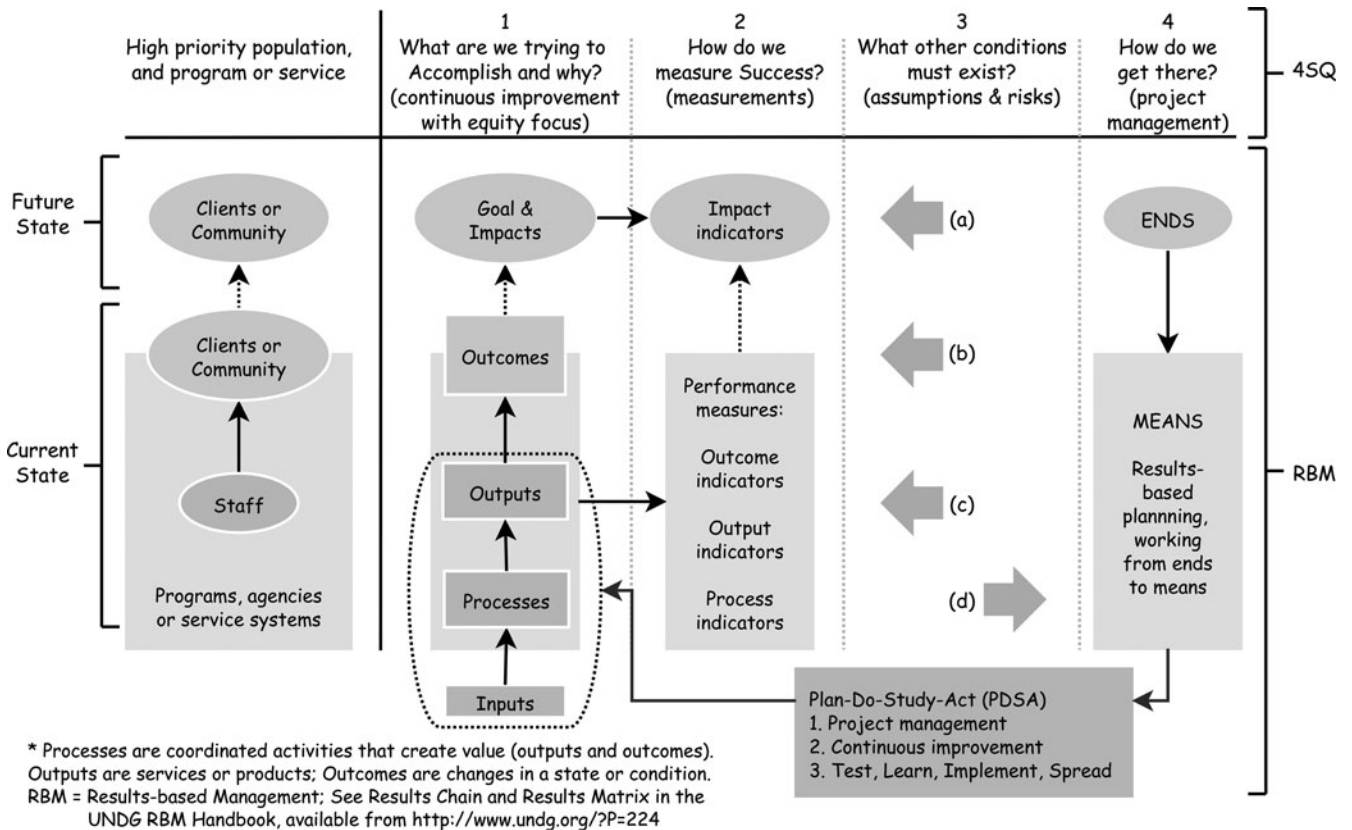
High priority population, and program or service

1
What are we trying to Accomplish and why? (continuous improvement with equity focus)

2
How do we measure Success? (measurements)

3
What other conditions must exist? (assumptions & risks)

4
How do we get there? (project management)

4SQ

Future State

Clients or Community

Goal & Impacts

Impact indicators

(a)

ENDS

Current State

Clients or Community

Outcomes

(b)

Performance measures:

Outcome indicators

Output indicators

Process indicators

MEANS

Results-based plannning, working from ends to means

RBM

Staff

Outputs

(c)

Processes

(d)

Programs, agencies or service systems

Inputs

Plan-Do-Study-Act (PDSA)
1. Project management
2. Continuous improvement
3. Test, Learn, Implement, Spread

* Processes are coordinated activities that create value (outputs and outcomes). Outputs are services or products; Outcomes are changes in a state or condition. RBM = Results-based Management; See Results Chain and Results Matrix in the UNDG RBM Handbook, available from http://www.undg.org/?P=224